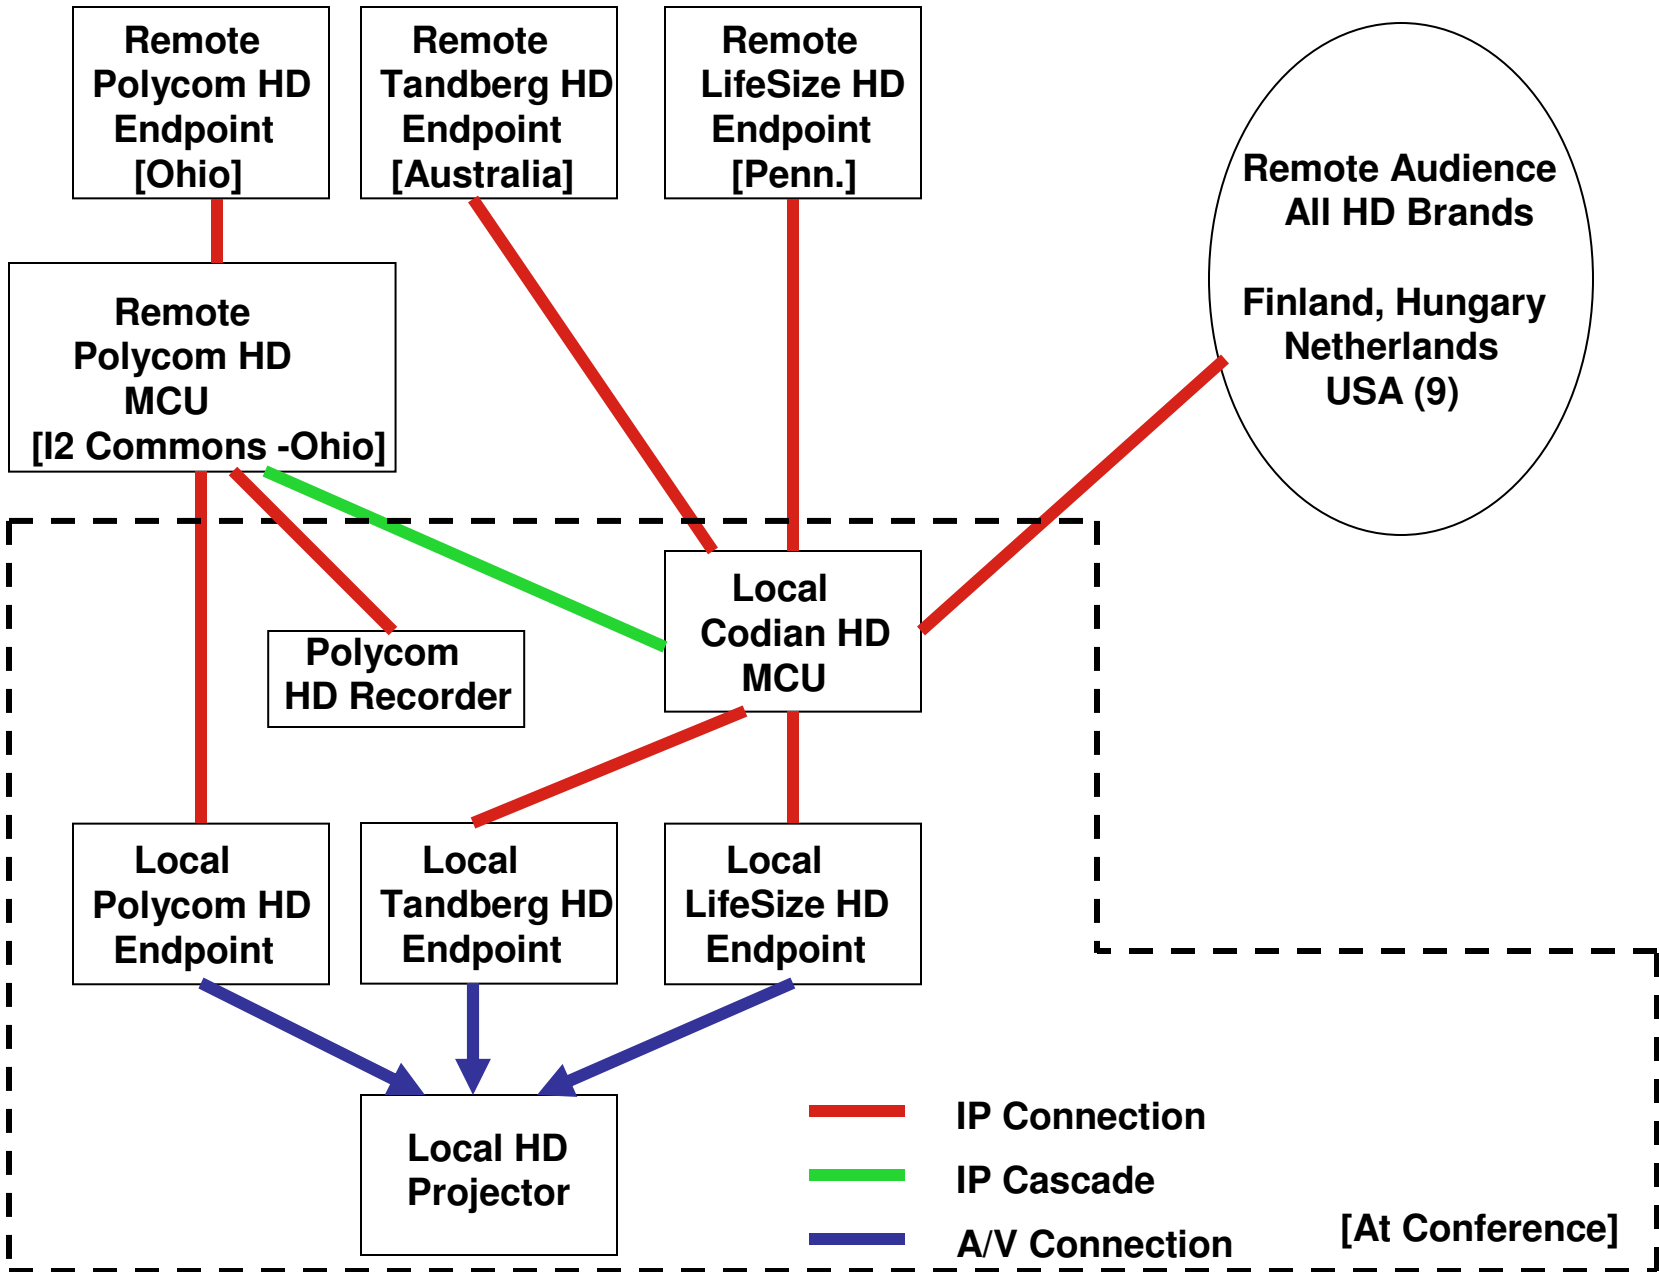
Remote Polycom HD Endpoint [Ohio]

Remote Tandberg HD Endpoint [Australia]

Remote LifeSize HD Endpoint [Penn.]

Remote Audience All HD Brands

Finland, Hungary Netherlands USA (9)

Remote Polycom HD MCU [I2 Commons -Ohio]

Polycom HD Recorder

Local Codian HD MCU

Local Polycom HD Endpoint

Local Tandberg HD Endpoint

Local LifeSize HD Endpoint

Local HD Projector

IP Connection

IP Cascade

A/V Connection

[At Conference]